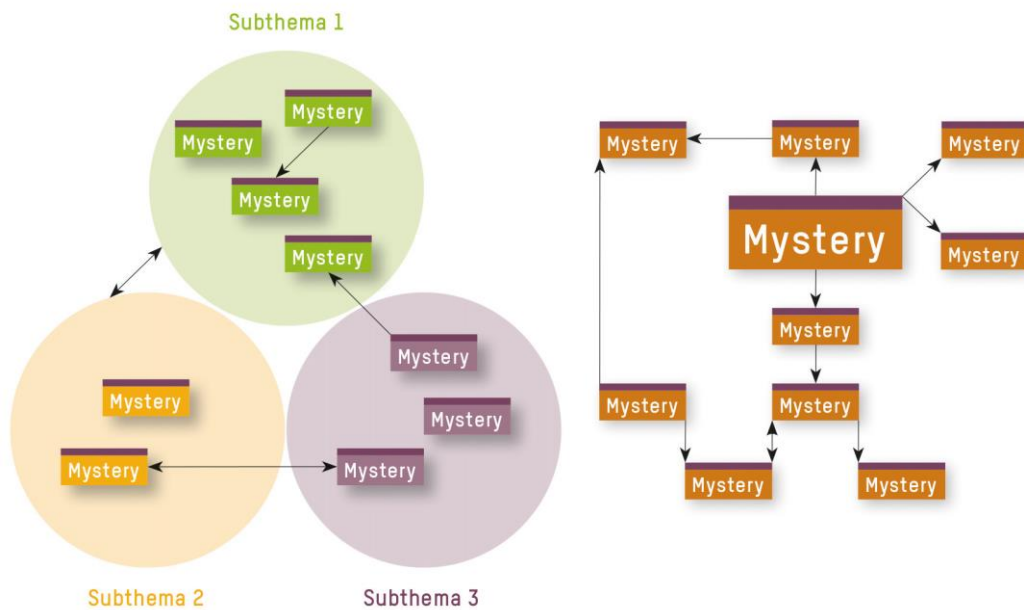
Subthema 1

Mystery

Mystery

Mystery

Mystery

Mystery

Mystery

Mystery

Mystery

Mystery

Subthema 2

Subthema 3

Mystery

Mystery

Mystery

Mystery

Mystery

Mystery

Mystery

Mystery

Mystery

Mystery